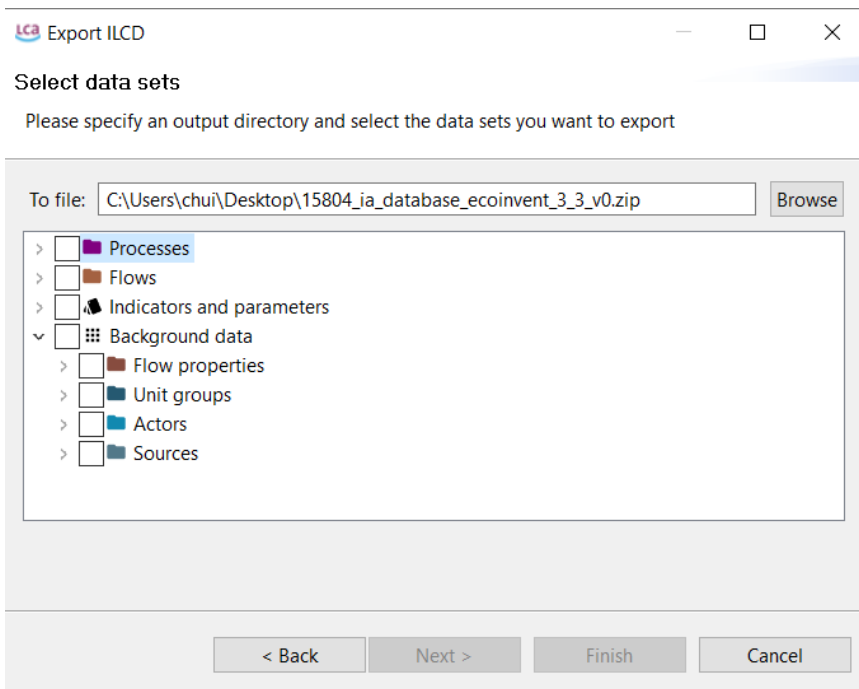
LCA Export ILCD

Select data sets

Please specify an output directory and select the data sets you want to export

To file: C:\Users\chui\Desktop\15804_ia_database_ecoinvent_3_3_v0.zip

Browse

Processes
Flows
Indicators and parameters
Background data
Flow properties
Unit groups
Actors
Sources

< Back
Next >
Finish
Cancel